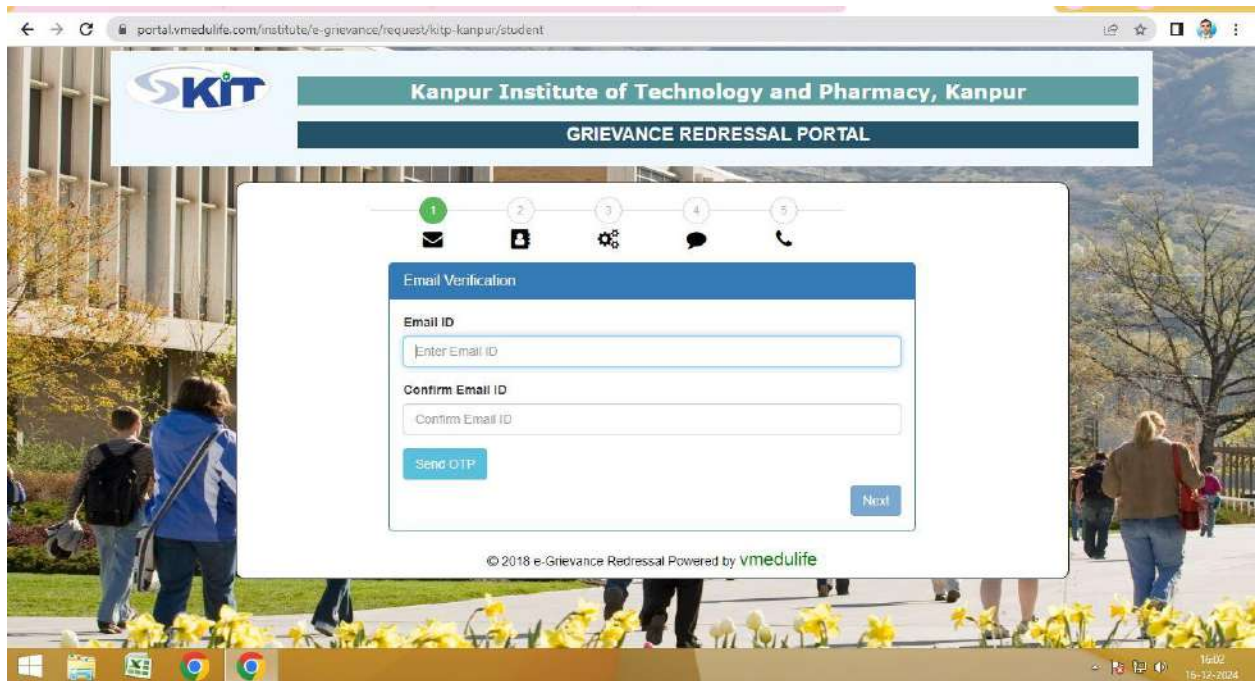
portal.vmedulife.com/institute/e-grievance/request/kitp-kanpur/student

KIT

Kanpur Institute of Technology and Pharmacy, Kanpur

GRIEVANCE REDRESSAL PORTAL

1 2 3 4 5

Email Verification

Email ID

Enter Email ID

Confirm Email ID

Confirm Email ID

Send OTP

Next

© 2018 e-Grievance Redressal Powered by vmedulife

16:02
16-12-2024